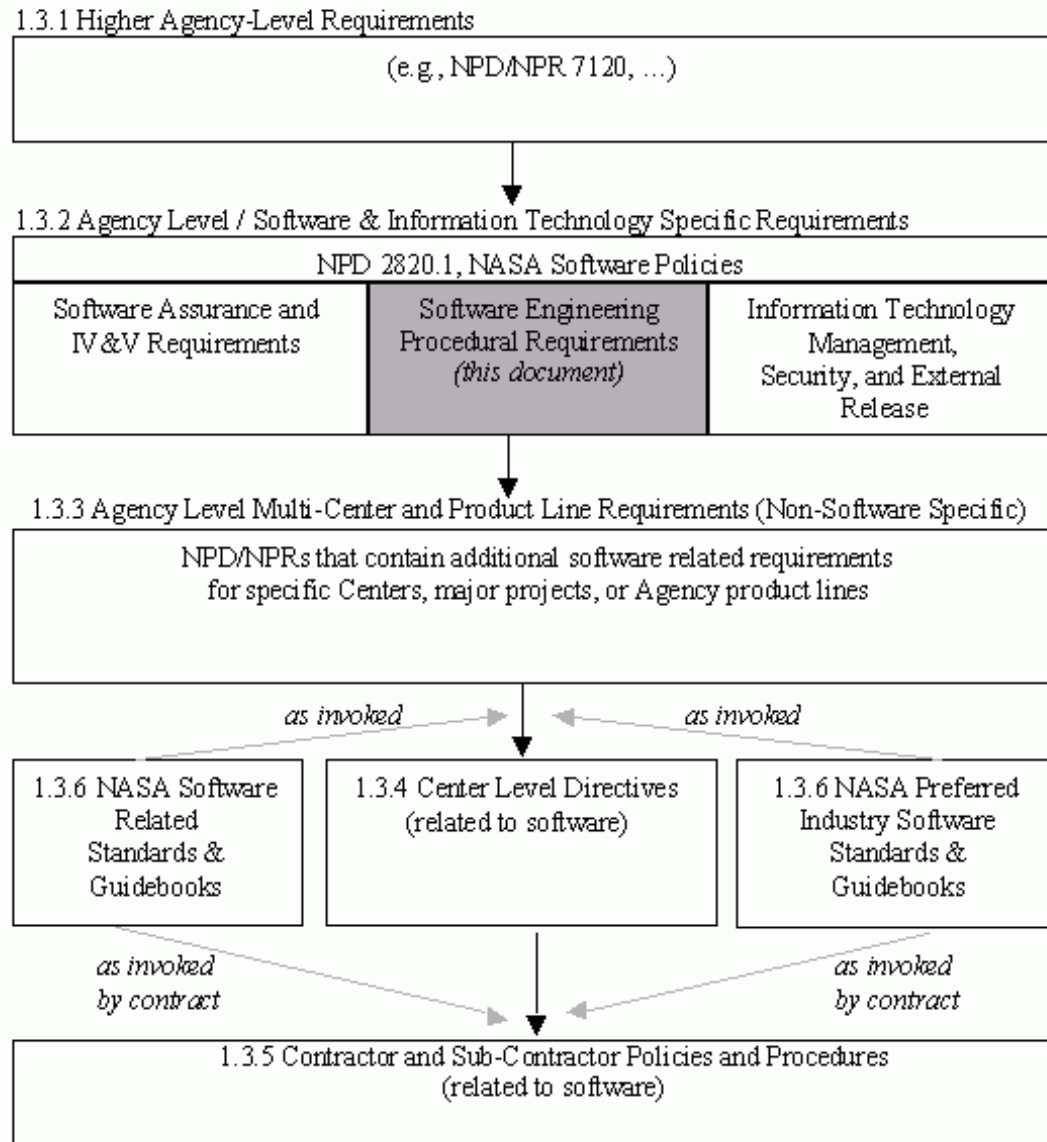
1.3.1 Higher Agency-Level Requirements

(e.g., NPD/NPR 7120, ...)

1.3.2 Agency Level / Software & Information Technology Specific Requirements

NPD 2820.1, NASA Software Policies

Software Assurance and IV&V Requirements

Software Engineering Procedural Requirements (this document)

Information Technology Management, Security, and External Release

1.3.3 Agency Level Multi-Center and Product Line Requirements (Non-Software Specific)

NPD/NPRs that contain additional software related requirements for specific Centers, major projects, or Agency product lines

as invoked

as invoked

1.3.6 NASA Software Related Standards & Guidebooks

1.3.4 Center Level Directives (related to software)

1.3.6 NASA Preferred Industry Software Standards & Guidebooks

as invoked by contract

as invoked by contract

1.3.5 Contractor and Sub-Contractor Policies and Procedures (related to software)